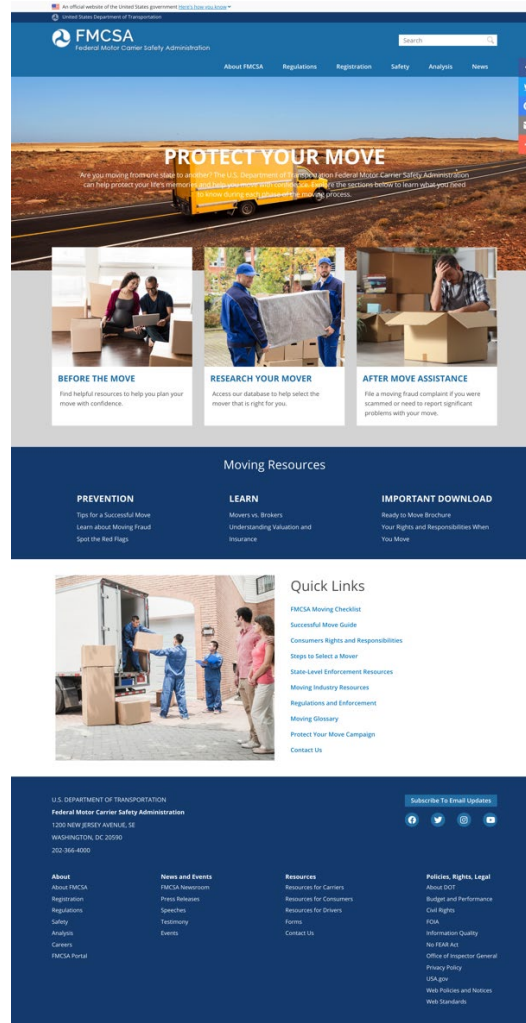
An official website of the United States government Here's how you know

United States Department of Transportation

FMCSA
Federal Motor Carrier Safety Administration

Search

About FMCSA Regulations Registration Safety Analysis News

PROTECT YOUR MOVE

Are you moving from one state to another? The U.S. Department of Transportation Federal Motor Carrier Safety Administration can help protect your life's memories and help you move with confidence. Explore the sections below to learn what you need to know during each phase of the moving process.

BEFORE THE MOVE
Find helpful resources to help you plan your move with confidence.

RESEARCH YOUR MOVER
Access our database to help select the mover that is right for you.

AFTER MOVE ASSISTANCE
File a moving fraud complaint if you were scammed or need to report significant problems with your move.

Moving Resources

PREVENTION
Tips for a Successful Move
Learn about Moving Fraud
Spot the Red Flags

LEARN
Movers vs. Brokers
Understanding Valuation and Insurance

IMPORTANT DOWNLOAD
Ready to Move Brochure
Your Rights and Responsibilities When You Move

Quick Links
FMCSA Moving Checklist
Successful Move Guide
Consumers Rights and Responsibilities
Steps to Select a Mover
State-Level Enforcement Resources
Moving Industry Resources
Regulations and Enforcement
Moving Glossary
Protect Your Move Campaign
Contact Us

U.S. DEPARTMENT OF TRANSPORTATION
Federal Motor Carrier Safety Administration
1200 NEW JERSEY AVENUE, SE
WASHINGTON, DC 20590
202-366-4000

Subscribe To Email Updates

About
About FMCSA
Registration
Regulations
Safety
Analysis
Careers
FMCSA Portal

News and Events
FMCSA Newsroom
Press Releases
Speeches
Testimony
Events

Resources
Resources for Carriers
Resources for Consumers
Resources for Drivers
Forms
Contact Us

Policies, Rights, Legal
About DOT
Budget and Performance
Civil Rights
FOIA
Information Quality
No FEAR Act
Office of Inspector General
Privacy Policy
USA.gov
Web Policies and Notices
Web Standards